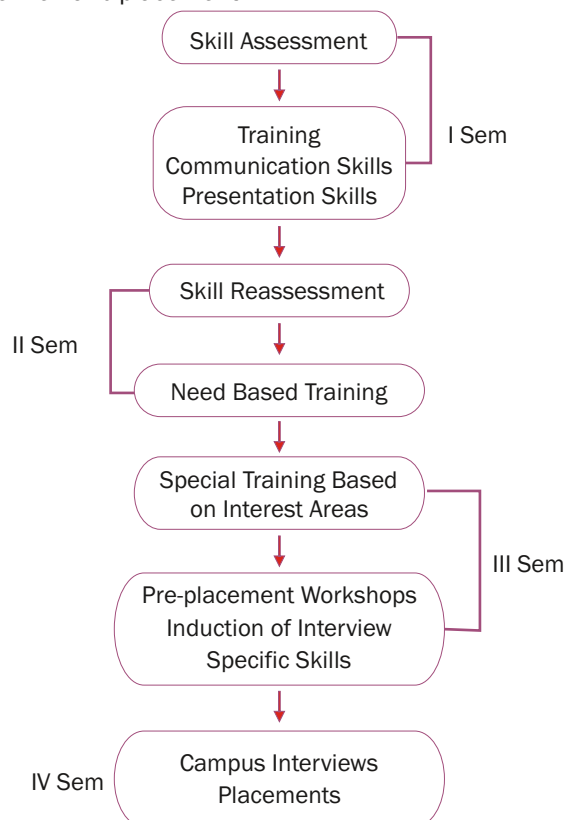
Skill Assessment

Training
Communication Skills
Presentation Skills

I Sem

Skill Reassessment

II Sem

Need Based Training

Special Training Based on Interest Areas

III Sem

Pre-placement Workshops
Induction of Interview Specific Skills

Campus Interviews
Placements

IV Sem